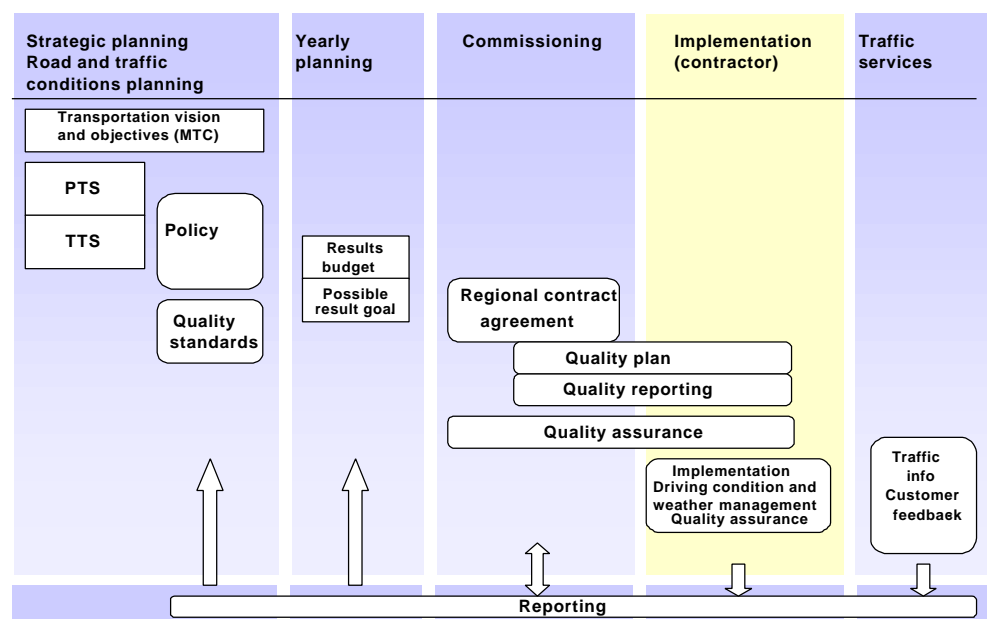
Strategic planning
Road and traffic conditions planning

Yearly planning

Commissioning

Implementation (contractor)

Traffic services

Transportation vision and objectives (MTC)

PTS

TTS

Policy

Quality standards

Results budget

Possible result goal

Regional contract agreement

Quality plan

Quality reporting

Quality assurance

Implementation
Driving condition and weather management
Quality assurance

Traffic info
Customer feedbaek

Reporting